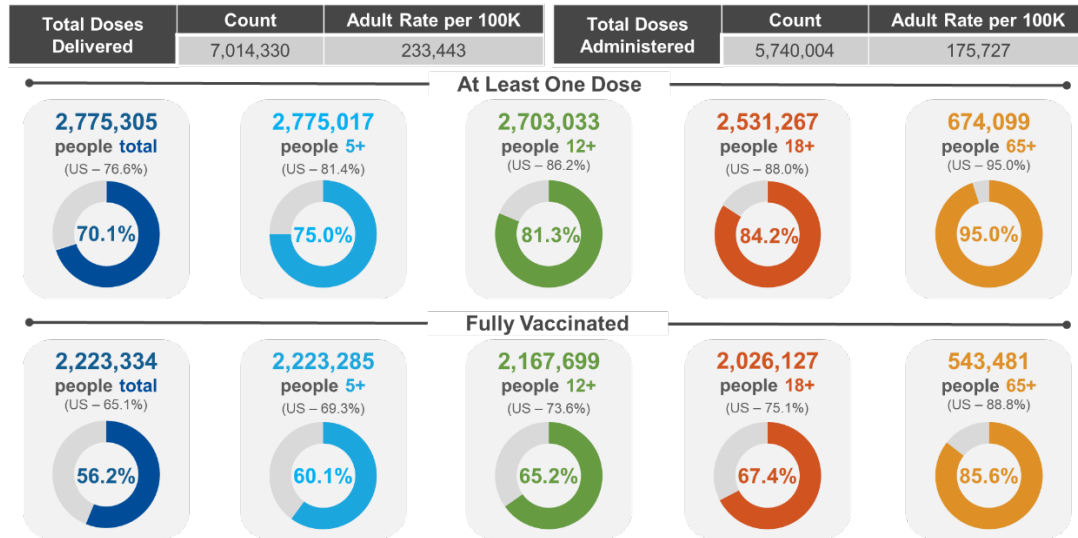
| Total Doses Delivered | Count | Adult Rate per 100K |
|---|---|---|
| | 7,014,330 | 233,443 |

| Total Doses Administered | Count | Adult Rate per 100K |
|---|---|---|
| | 5,740,004 | 175,727 |

At Least One Dose

2,775,305
people total
(US – 76.6%)
70.1%

2,775,017
people 5+
(US – 81.4%)
75.0%

2,703,033
people 12+
(US – 86.2%)
81.3%

2,531,267
people 18+
(US – 88.0%)
84.2%

674,099
people 65+
(US – 95.0%)
95.0%

Fully Vaccinated

2,223,334
people total
(US – 65.1%)
56.2%

2,223,285
people 5+
(US – 69.3%)
60.1%

2,167,699
people 12+
(US – 73.6%)
65.2%

2,026,127
people 18+
(US – 75.1%)
67.4%

543,481
people 65+
(US – 88.8%)
85.6%